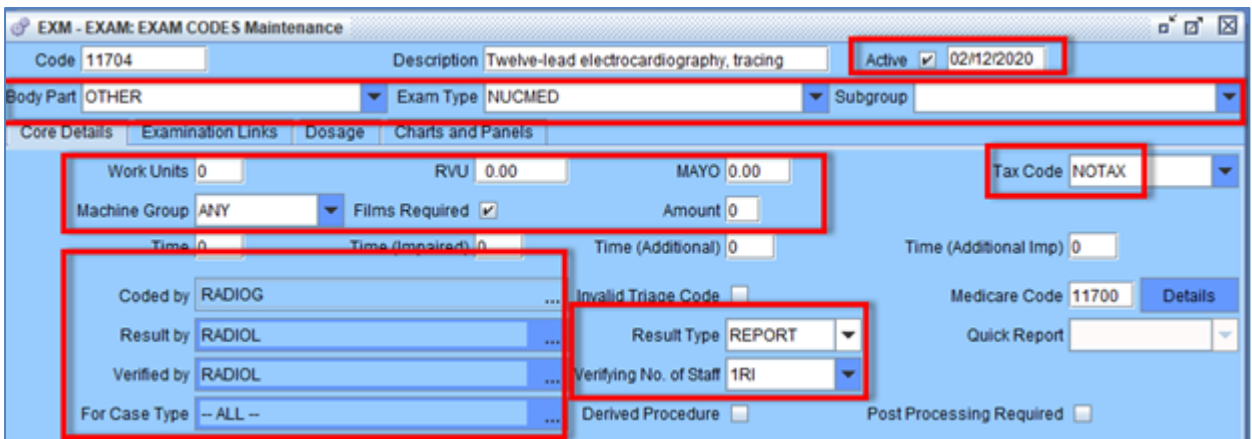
EXM - EXAM: EXAM CODES Maintenance

Code 11704

Description Twelve-lead electrocardiography, tracing

Active 02/12/2020

Body Part OTHER

Exam Type NUCMED

Subgroup

Core Details | Examination Links | Dosage | Charts and Panels

Work Units 0

RVU 0.00

MAYO 0.00

Tax Code NOTAX

Machine Group ANY

Films Required

Amount 0

Time 0

Time (Impaired) 0

Time (Additional) 0

Time (Additional Imp) 0

Coded by RADIOG

Invalid Triage Code

Medicare Code 11700

Details

Result by RADIOL

Result Type REPORT

Quick Report

Verified by RADIOL

Verifying No. of Staff 1RI

For Case Type -- ALL --

Derived Procedure

Post Processing Required